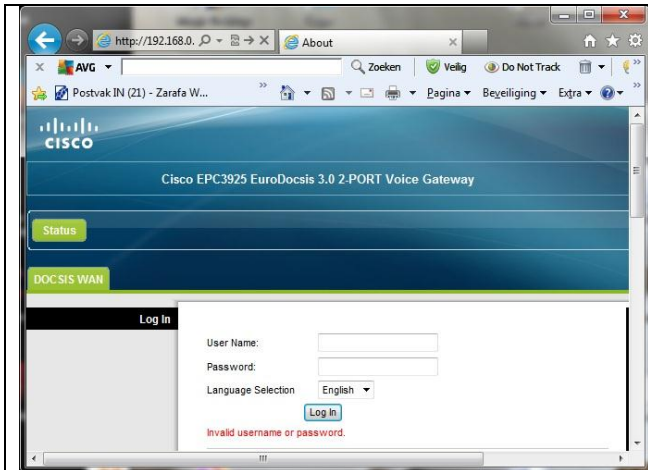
http://192.168.0.
About
AVG
Zoeken
Veilig
Do Not Track
Postvak IN (21) - Zarafa W...
Pagina
Beveiliging
Extra
cisco
Cisco EPC3925 EuroDocsis 3.0 2-PORT Voice Gateway
Status
DOCSIS WAN
Log In
User Name:
Password:
Language Selection
English
Log In
Invalid username or password.
III